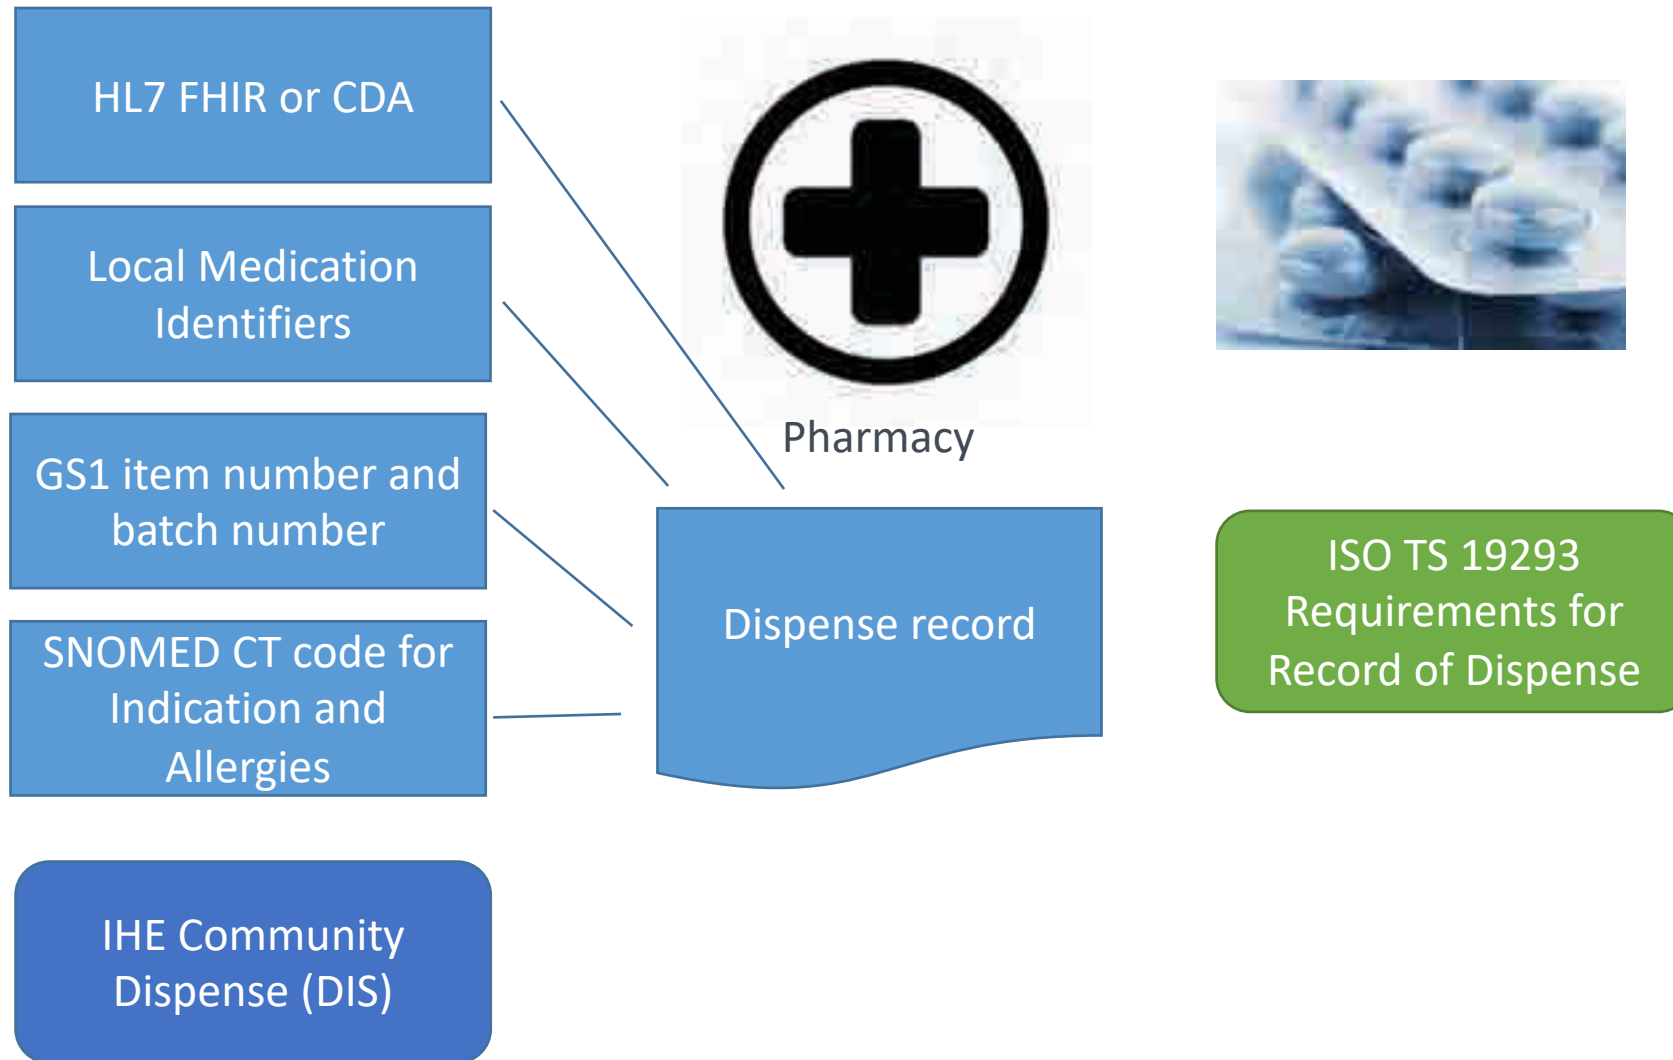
HL7 FHIR or CDA

Local Medication Identifiers

GS1 item number and batch number

SNOMED CT code for Indication and Allergies

IHE Community Dispense (DIS)

Pharmacy

Dispense record

ISO TS 19293 Requirements for Record of Dispense